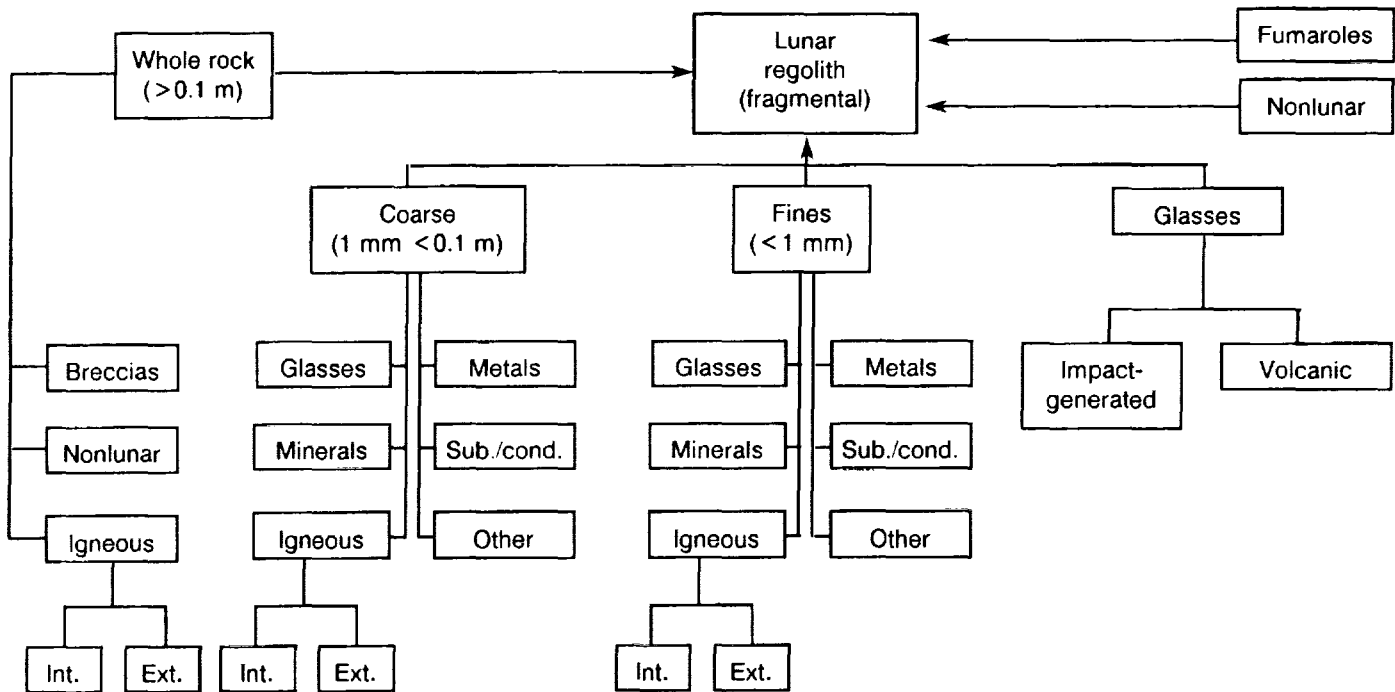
Whole rock ($>0.1$ m)

Lunar regolith (fragmental)

Fumaroles

Nonlunar

Coarse (1 mm $<0.1$ m)

Fines ($<1$ mm)

Glasses

Breccias

Nonlunar

Igneous

Int.

Ext.

Glasses

Minerals

Igneous

Int.

Ext.

Metals

Sub./cond.

Other

Glasses

Minerals

Igneous

Int.

Ext.

Metals

Sub./cond.

Other

Impact-generated

Volcanic